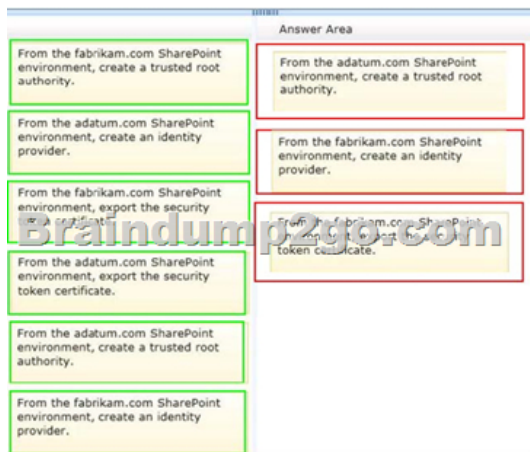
From the fabrikam.com SharePoint environment, create a trusted root authority.

From the adatum.com SharePoint environment, create an identity provider.

From the fabrikam.com SharePoint environment, export the security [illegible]

From the adatum.com SharePoint environment, export the security token certificate.

From the adatum.com SharePoint environment, create a trusted root authority.

From the fabrikam.com SharePoint environment, create an identity provider.

Answer Area

From the adatum.com SharePoint environment, create a trusted root authority.

From the fabrikam.com SharePoint environment, create an identity provider.

From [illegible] fabrikam.com SharePoint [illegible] token certificate.

Braindump2go.com